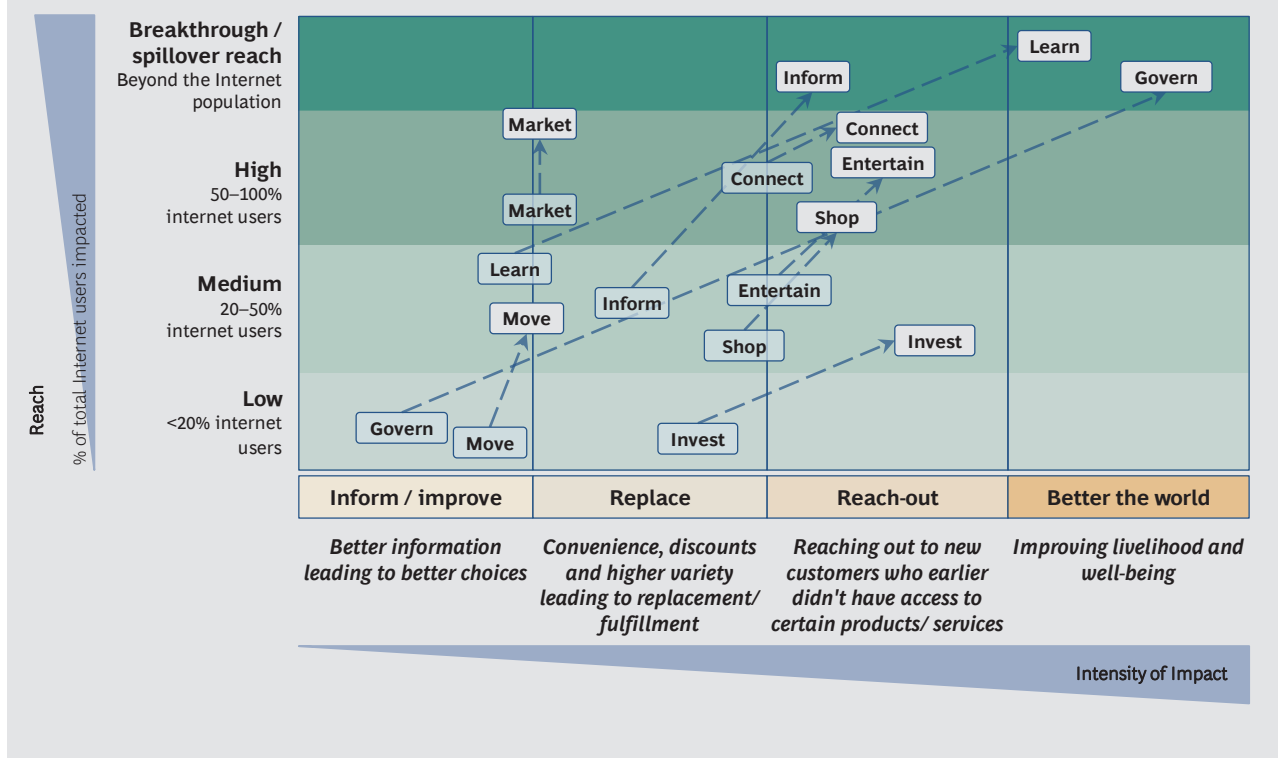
Reach

% of total Internet users impacted

Breakthrough / spillover reach
Beyond the Internet population

High
50–100% internet users

Medium
20–50% internet users

Low
<20% internet users

Learn
Inform
Govern
Market
Connect
Entertain
Connect
Market
Shop
Learn
Inform
Entertain
Move
Shop
Invest
Govern
Move
Invest

| Inform / improve | Replace | Reach-out | Better the world |
|---|---|---|---|

Better information leading to better choices

Convenience, discounts and higher variety leading to replacement/ fulfillment

Reaching out to new customers who earlier didn't have access to certain products/ services

Improving livelihood and well-being

Intensity of Impact